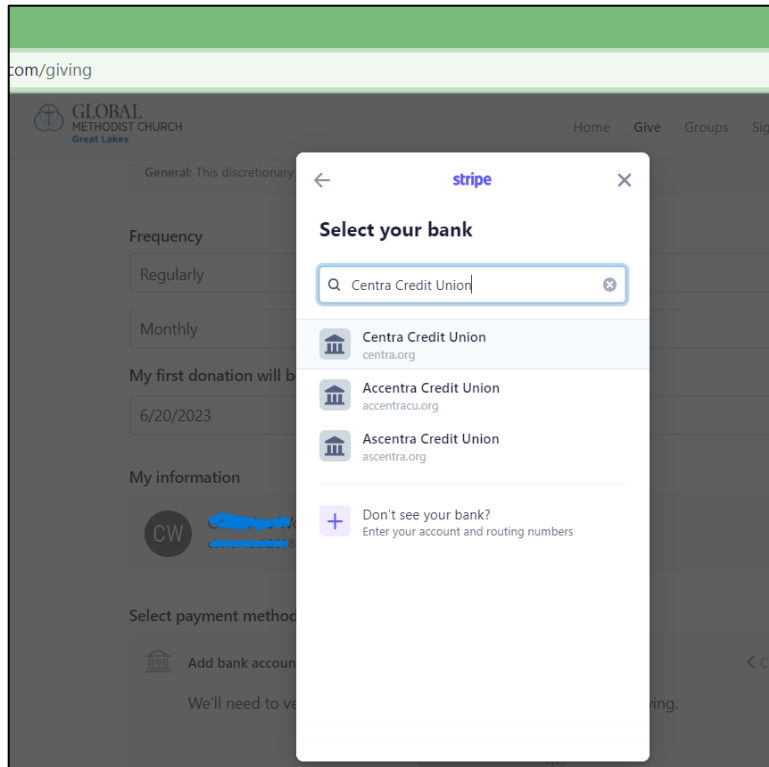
com/giving

GLOBAL METHODIST CHURCH Great Lakes

Home Give Groups Sig

General: This discretionary

Frequency

Regularly

Monthly

My first donation will b

6/20/2023

My information

CW

Select payment method

Add bank accoun

We'll need to ve

ving.

stripe

Select your bank

Centra Credit Union

Centra Credit Union
centra.org

Accentra Credit Union
accentracu.org

Ascentra Credit Union
ascentra.org

Don't see your bank?
Enter your account and routing numbers